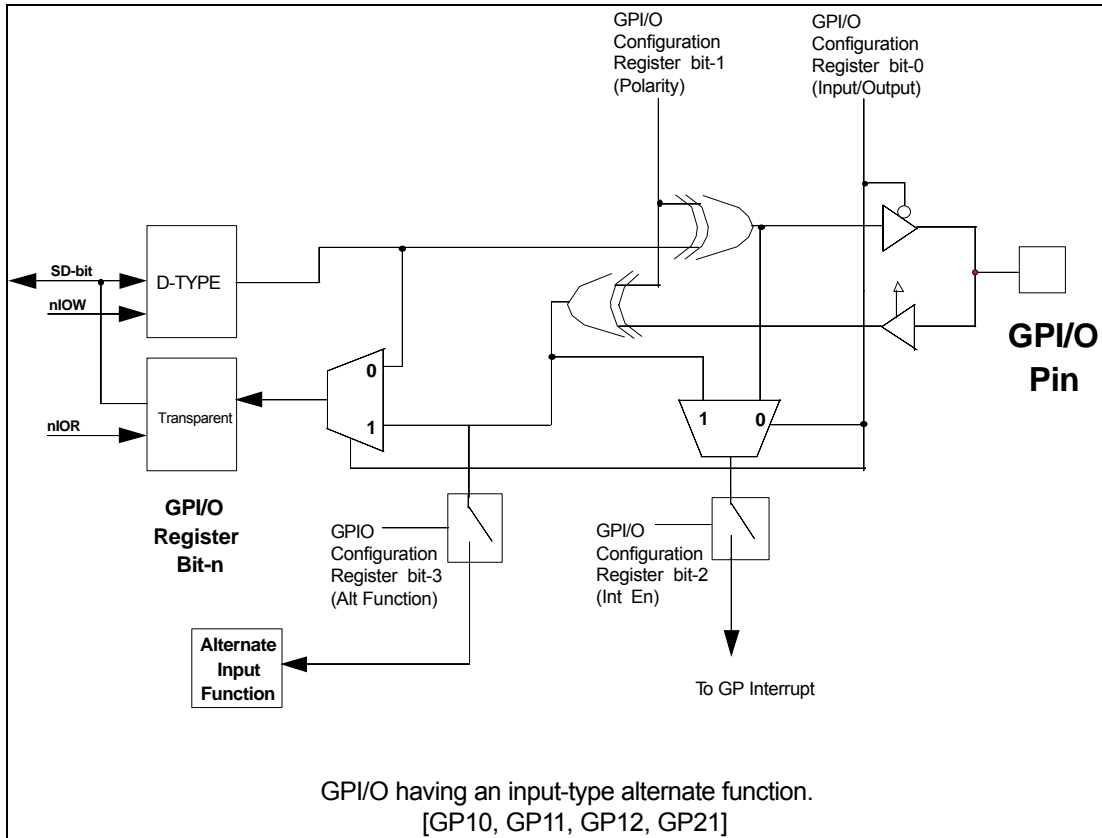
GPI/O Configuration Register bit-1 (Polarity)

GPI/O Configuration Register bit-0 (Input/Output)

SD-bit

D-TYPE

nIOW

nIOR

Transparent

0

1

1

0

GPI/O Pin

GPI/O Register Bit-n

GPIO Configuration Register bit-3 (Alt Function)

GPI/O Configuration Register bit-2 (Int En)

Alternate Input Function

To GP Interrupt

GPI/O having an input-type alternate function. [GP10, GP11, GP12, GP21]